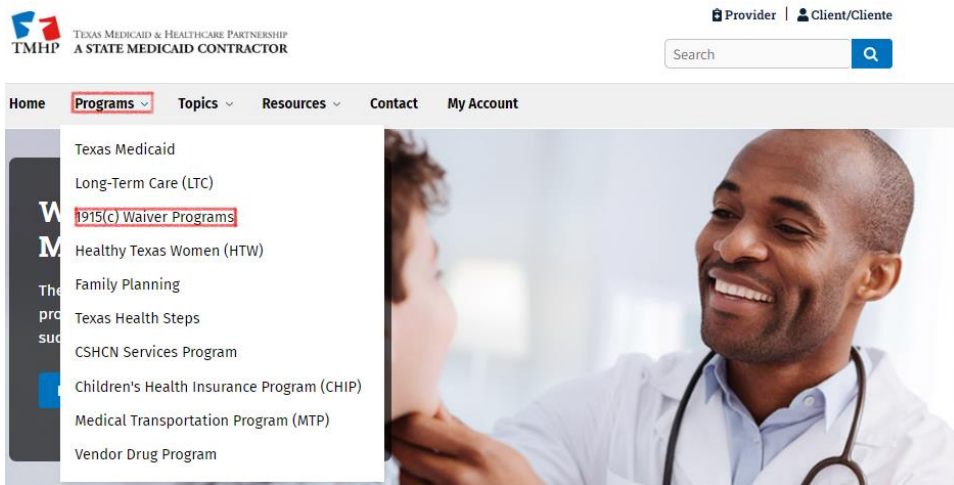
TMHP TEXAS MEDICAID & HEALTHCARE PARTNERSHIP
A STATE MEDICAID CONTRACTOR

Provider | Client/Cliente

Search

Home Programs Topics Resources Contact My Account

Texas Medicaid
Long-Term Care (LTC)
1915(c) Waiver Programs
Healthy Texas Women (HTW)
Family Planning
Texas Health Steps
CSHCN Services Program
Children's Health Insurance Program (CHIP)
Medical Transportation Program (MTP)
Vendor Drug Program

W
M
The
pro
suc